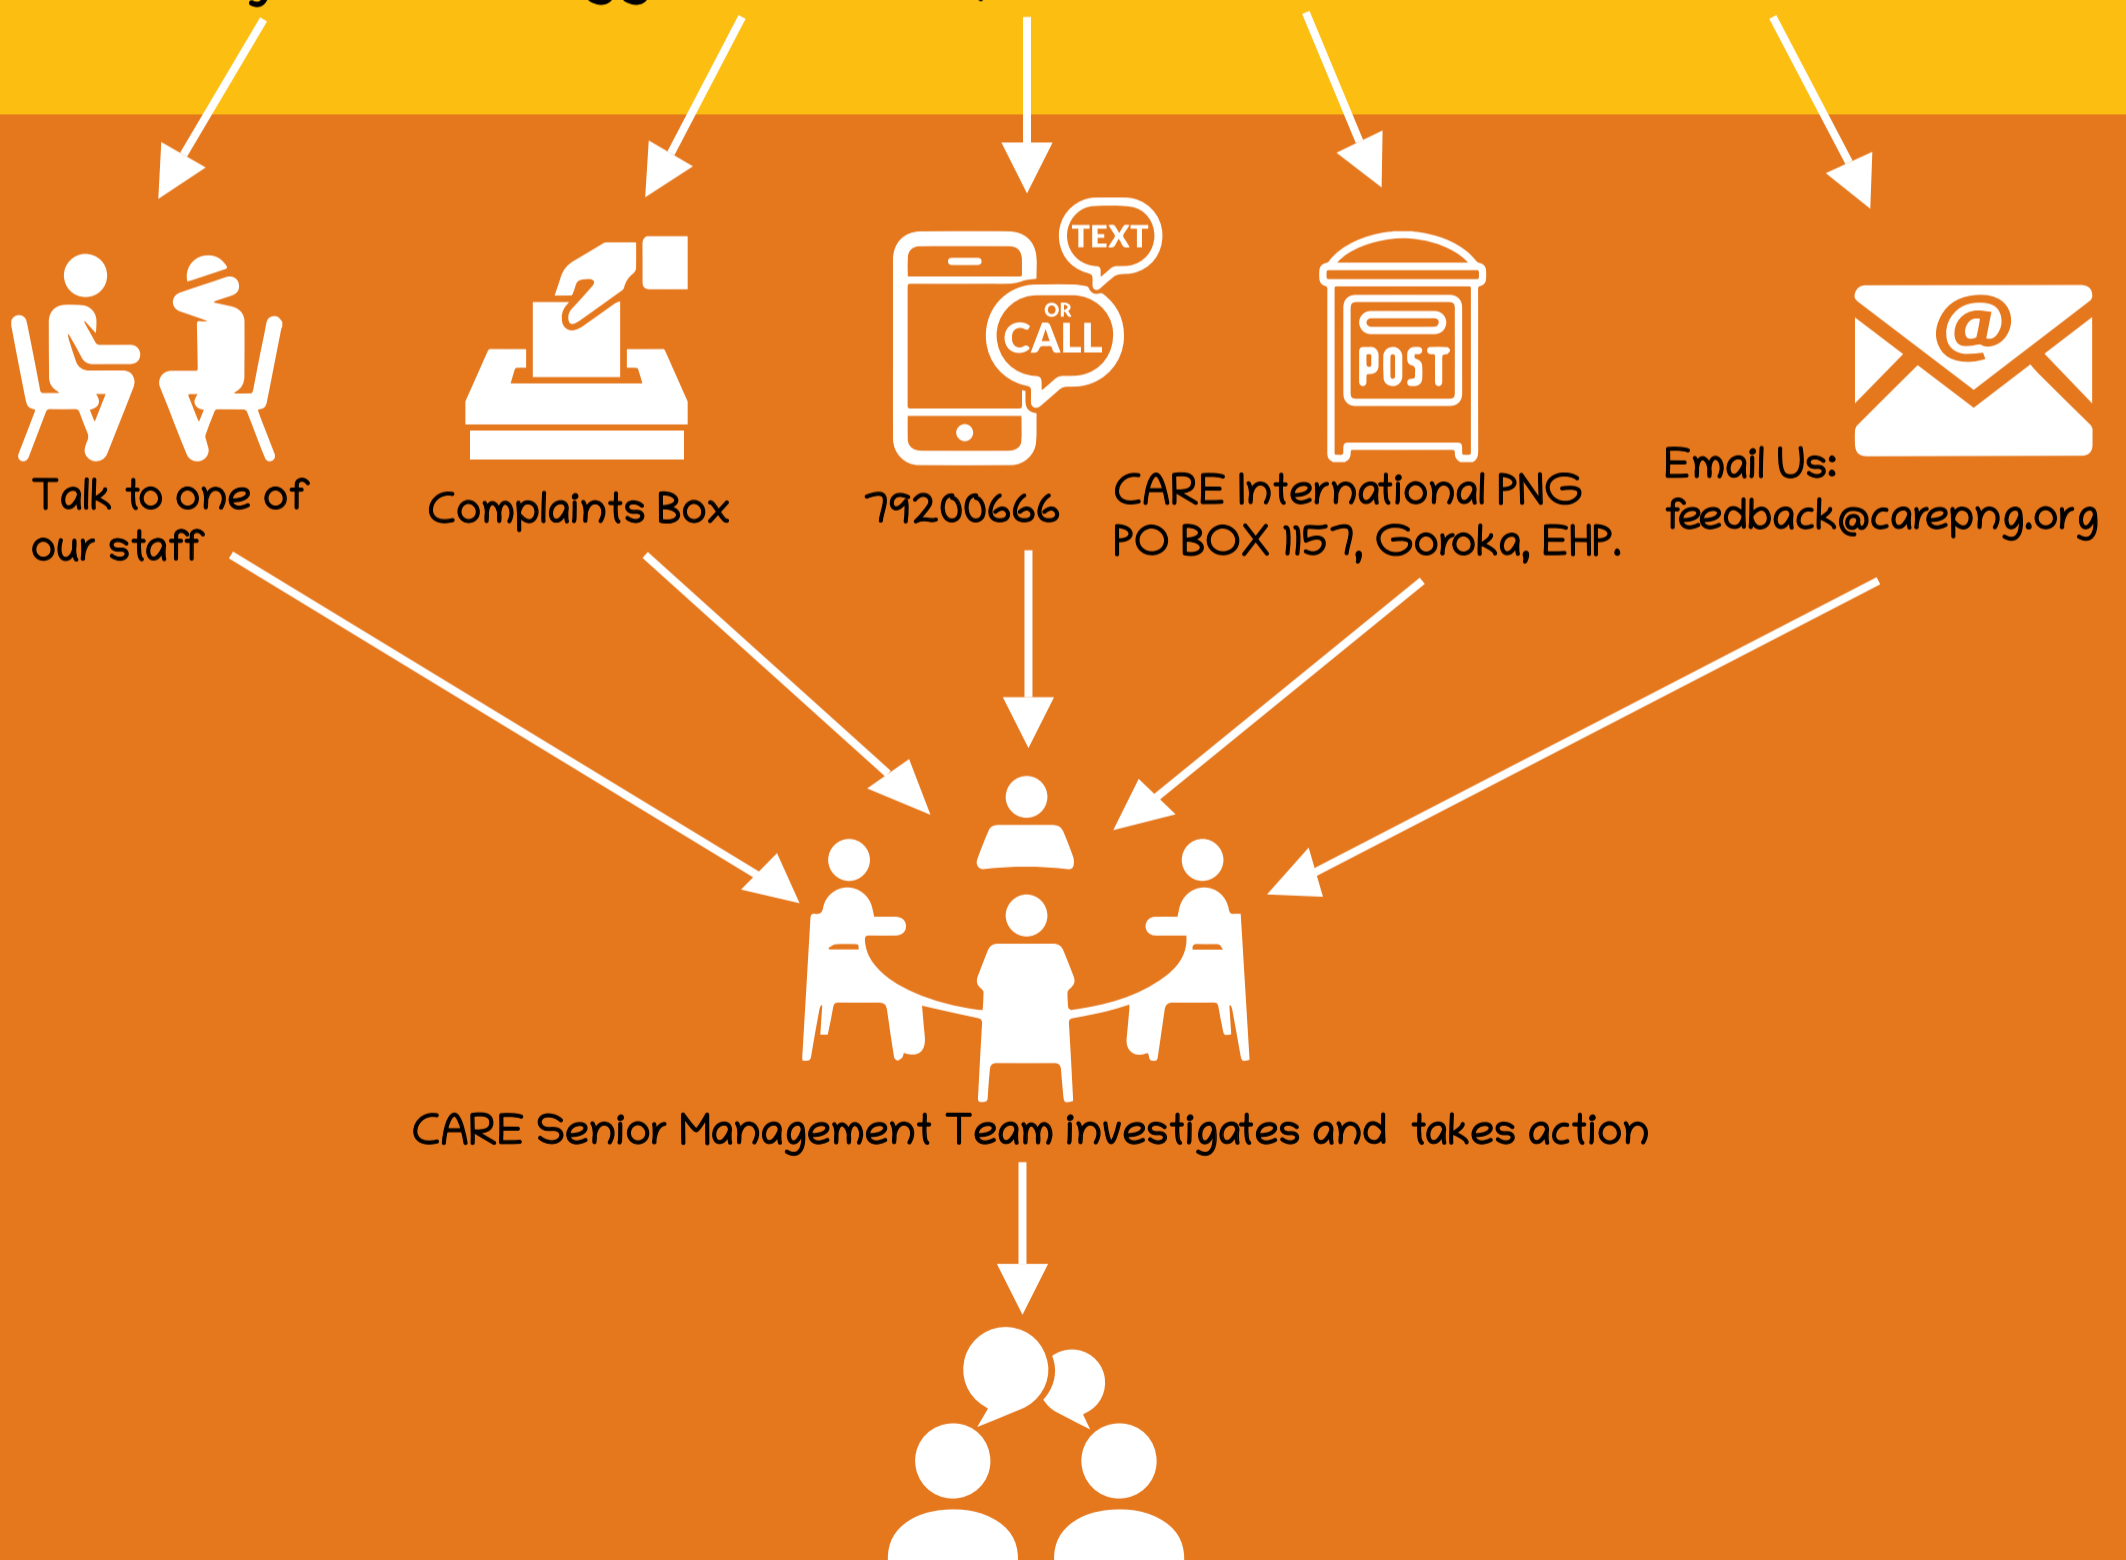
TEXT

OR

CALL

POST

@

Talk to one of our staff

Complaints Box

79200666

CARE International PNG
PO BOX 1157, Goroka, EHP.

Email Us:
feedback@carepng.org

CARE Senior Management Team investigates and takes action